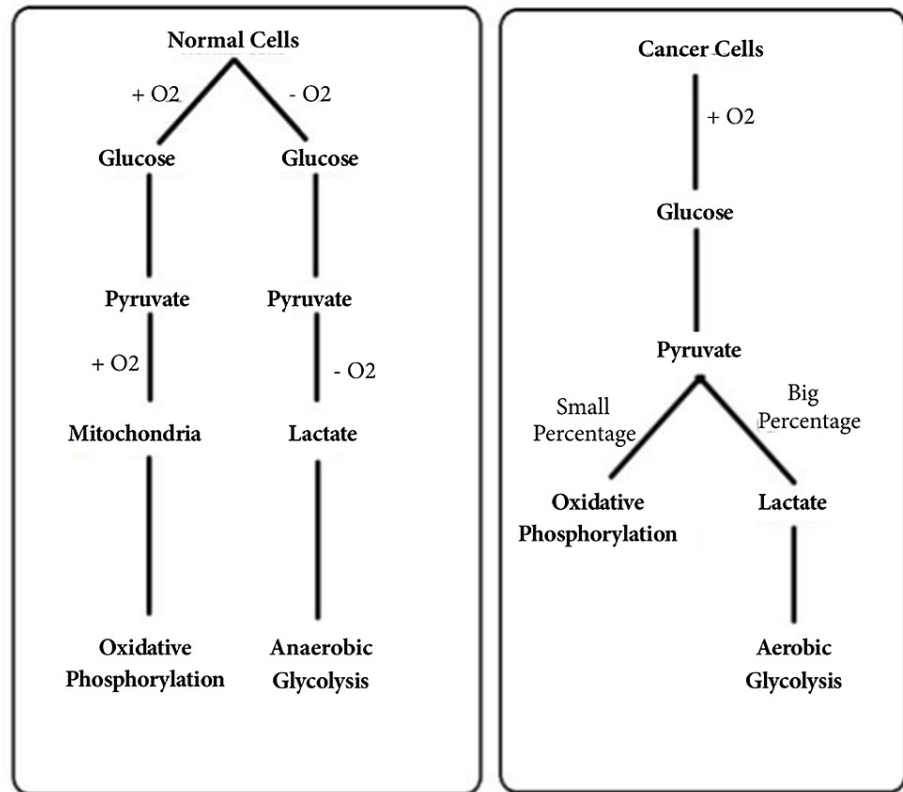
Normal Cells

+ O2

- O2

Glucose

Glucose

Pyruvate

Pyruvate

+ O2

- O2

Mitochondria

Lactate

Oxidative Phosphorylation

Anaerobic Glycolysis

Cancer Cells

+ O2

Glucose

Pyruvate

Small Percentage

Big Percentage

Oxidative Phosphorylation

Lactate

Aerobic Glycolysis